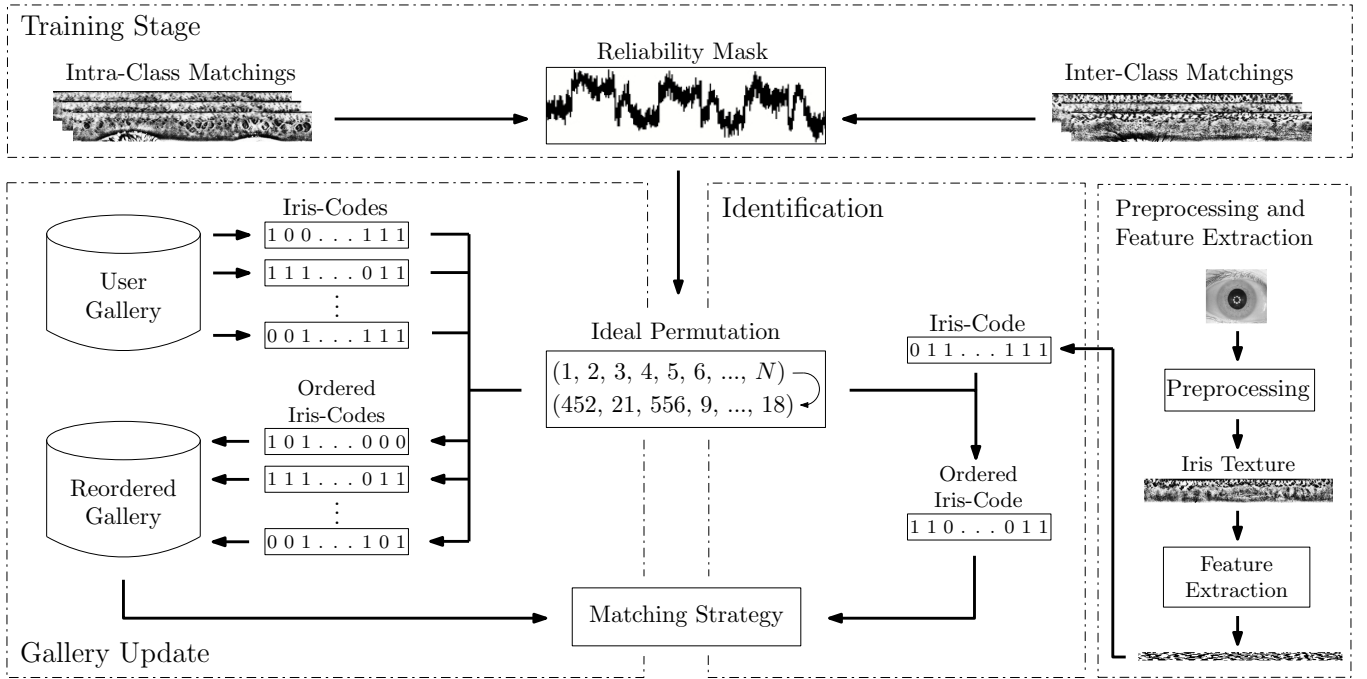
Training Stage

Intra-Class Matchings

Reliability Mask

Inter-Class Matchings

Iris-Codes

User Gallery

1 0 0 . . . 1 1 1

1 1 1 . . . 0 1 1

⋮

0 0 1 . . . 1 1 1

Ordered Iris-Codes

Reordered Gallery

1 0 1 . . . 0 0 0

1 1 1 . . . 0 1 1

⋮

0 0 1 . . . 1 0 1

Identification

Ideal Permutation

(1, 2, 3, 4, 5, 6, ..., $N$)

(452, 21, 556, 9, ..., 18)

Iris-Code

0 1 1 . . . 1 1 1

Ordered Iris-Code

1 1 0 . . . 0 1 1

Matching Strategy

Gallery Update

Preprocessing and Feature Extraction

Preprocessing

Iris Texture

Feature Extraction